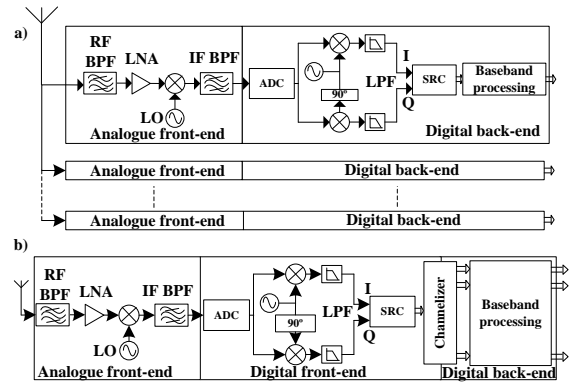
a)

RF BPF

LNA

IF BPF

LO

Analogue front-end

ADC

90°

I

LPF

Q

SRC

Baseband processing

Digital back-end

Analogue front-end

Digital back-end

Analogue front-end

Digital back-end

b)

RF BPF

LNA

IF BPF

LO

Analogue front-end

ADC

90°

I

LPF

Q

SRC

Digital front-end

Channelizer

Baseband processing

Digital back-end